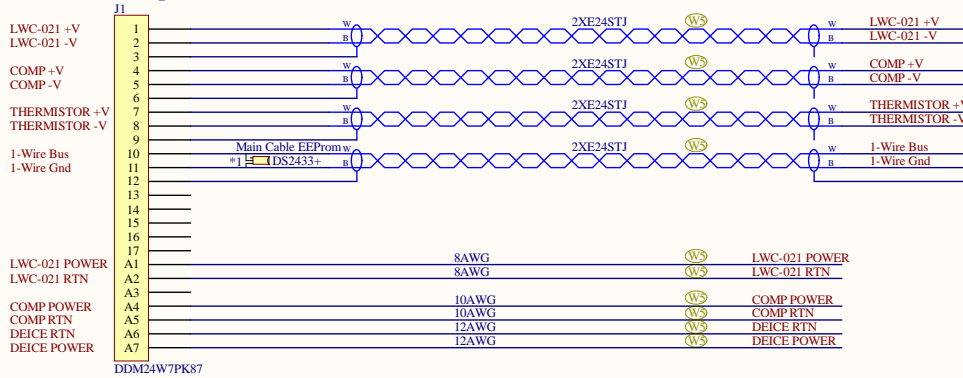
J1

LWC-021 +V
LWC-021 -V

COMP +V
COMP -V

THERMISTOR +V
THERMISTOR -V

1-Wire Bus
1-Wire Gnd

LWC-021 POWER
LWC-021 RTN

COMP POWER
COMP RTN
DEICE RTN
DEICE POWER

1
2
3
4
5
6
7
8
9
10
11
12
13
14
15
16
17
A1
A2
A3
A4
A5
A6
A7

DDM24W7PK87

W
B
2XE24STJ
W5
W
B
LWC-021 +V
LWC-021 -V

W
B
2XE24STJ
W5
W
B
COMP +V
COMP -V

W
B
2XE24STJ
W5
W
B
THERMISTOR +V
THERMISTOR -V

Main Cable EEProm
*1 DS2433+
W
B
2XE24STJ
W5
W
B
1-Wire Bus
1-Wire Gnd

8AWG W5 LWC-021 POWER
8AWG W5 LWC-021 RTN

10AWG W5 COMP POWER
10AWG W5 COMP RTN
12AWG W5 DEICE RTN
12AWG W5 DEICE POWER